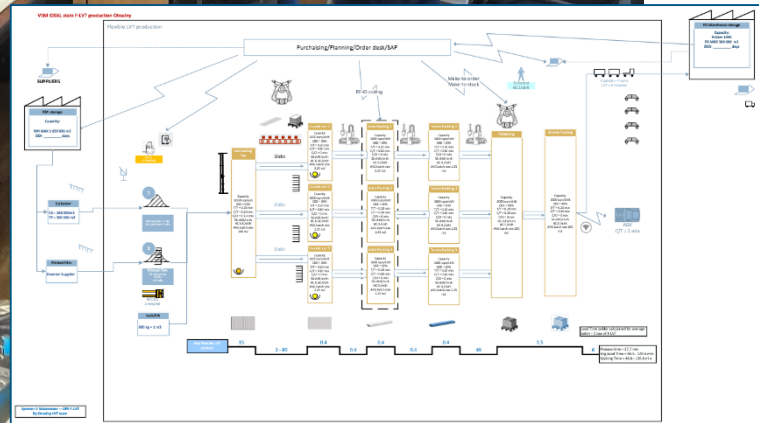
VSM IDEAL state F-EVT production Obesity

Flexible LVT production

Purchasing/Planning/Order desk/SAP

SUPPLIERS

RAP storage

Capacity

FG warehouse storage

Capacity

RFID scaling

Make-to-order
Make-to-stock

Slabs

Slabs

Slabs

Sawing & packing

Sawing & packing

ROI
C/T = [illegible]

Speaker = Stakeholder = CRPF EVT
By Obesity EVT team